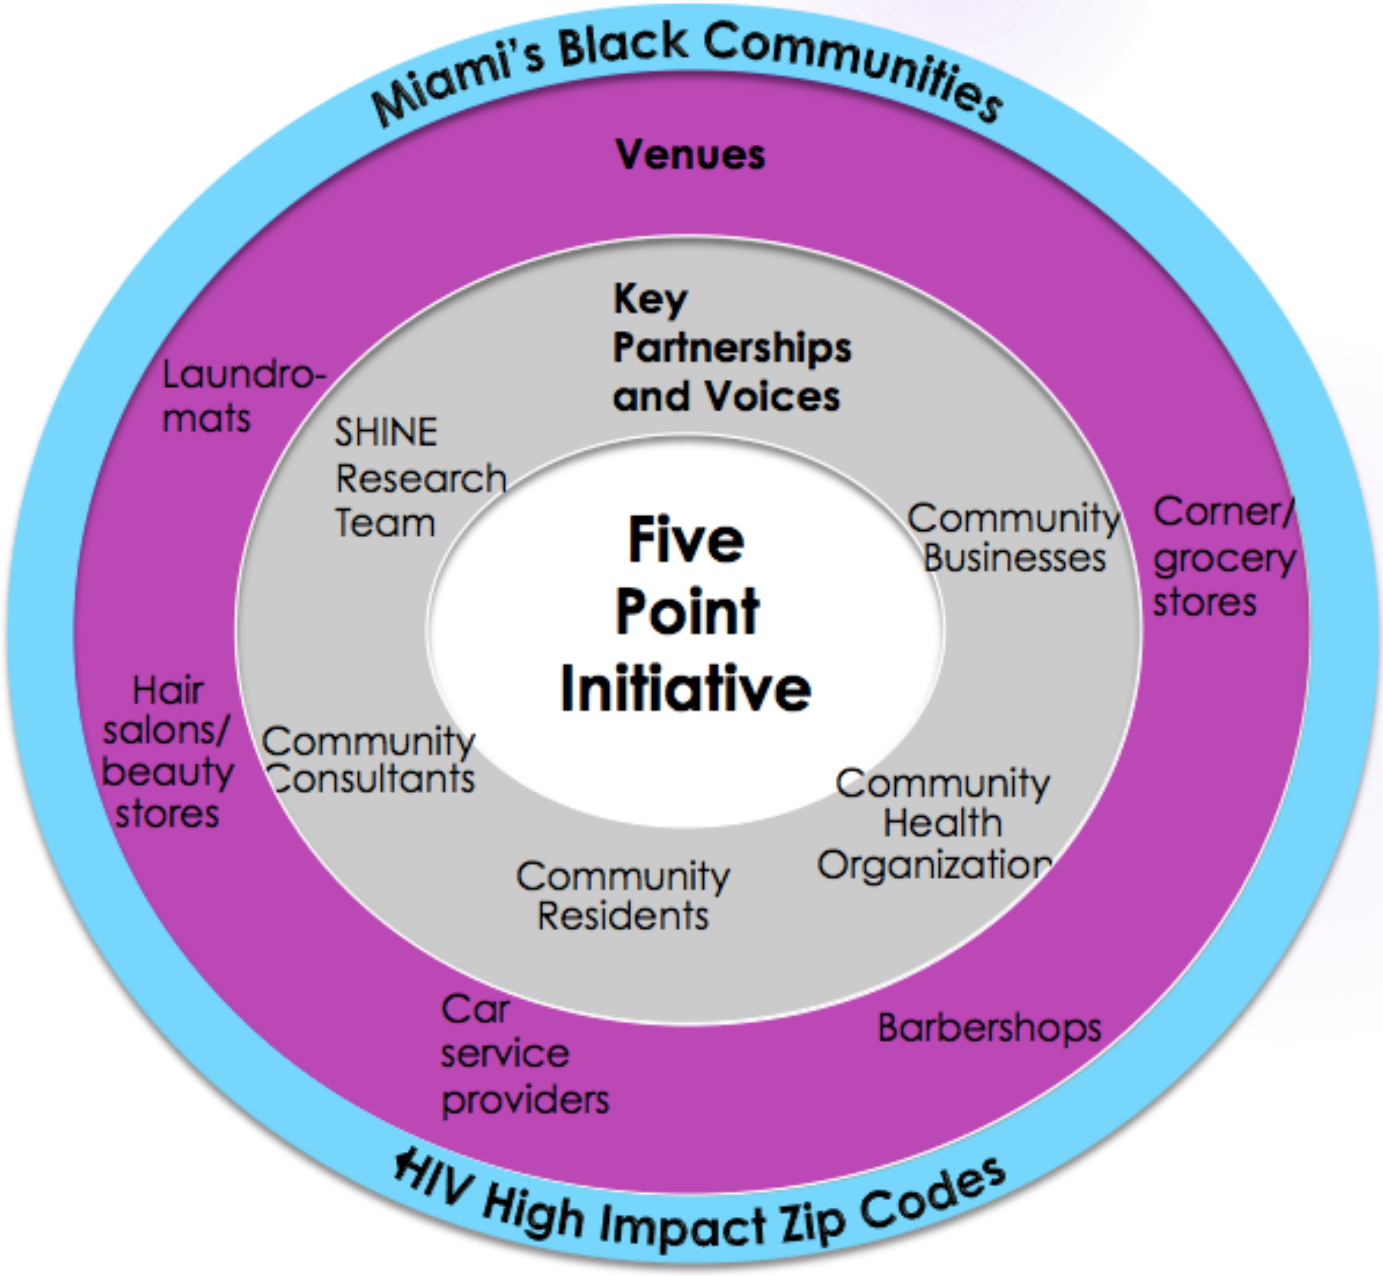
Miami's Black Communities

Venues

Key Partnerships and Voices

Laundromats

SHINE Research Team

Five Point Initiative

Community Businesses

Corner/ grocery stores

Hair salons/ beauty stores

Community Consultants

Community Health Organization

Community Residents

Car service providers

Barbershops

HIV High Impact Zip Codes